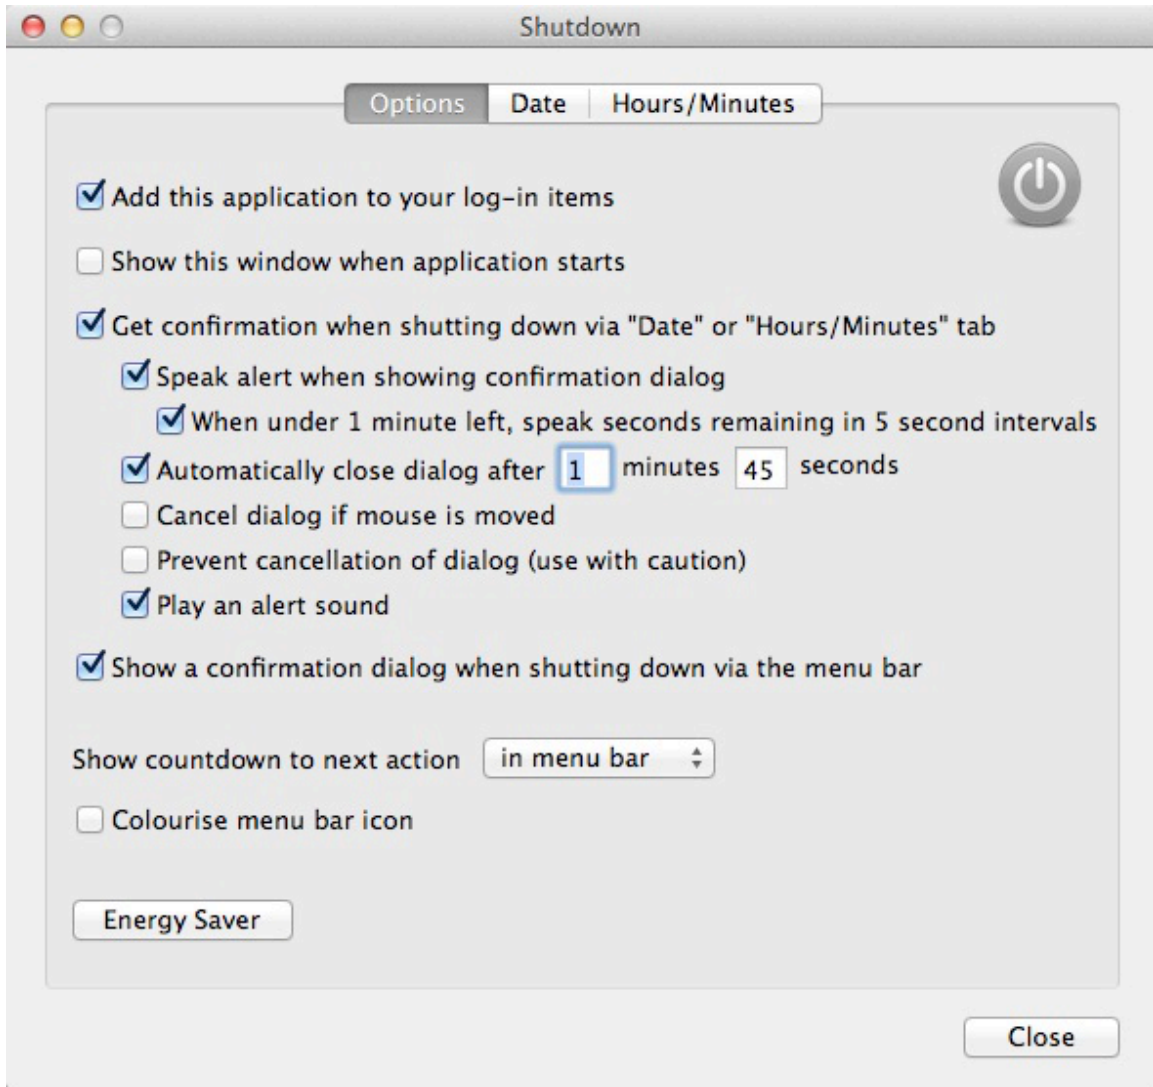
Shutdown

Options | Date | Hours/Minutes

Add this application to your log-in items

Show this window when application starts

Get confirmation when shutting down via "Date" or "Hours/Minutes" tab

Speak alert when showing confirmation dialog

When under 1 minute left, speak seconds remaining in 5 second intervals

Automatically close dialog after 1 minutes 45 seconds

Cancel dialog if mouse is moved

Prevent cancellation of dialog (use with caution)

Play an alert sound

Show a confirmation dialog when shutting down via the menu bar

Show countdown to next action in menu bar

Colourise menu bar icon

Energy Saver

Close